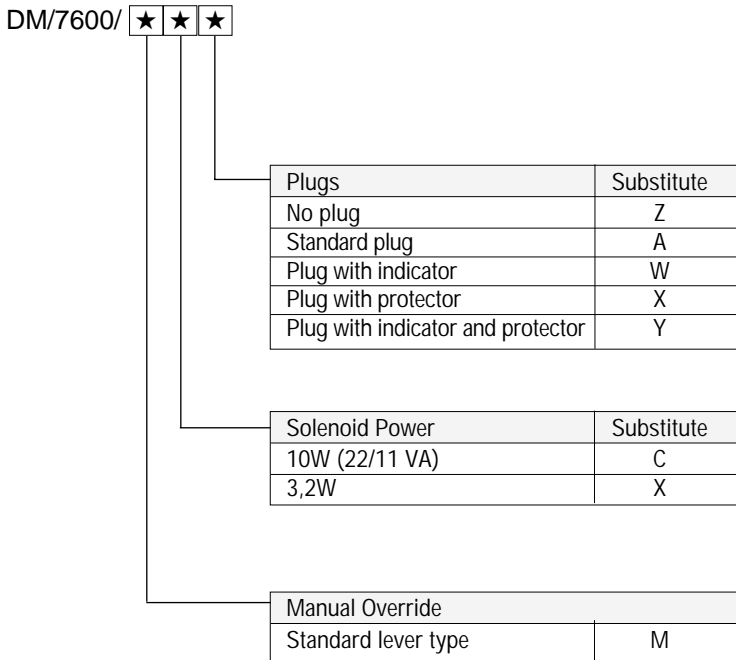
DM/7600/ ★ ★ ★

| Plugs | Substitute |
|---|---|
| No plug | Z |
| Standard plug | A |
| Plug with indicator | W |
| Plug with protector | X |
| Plug with indicator and protector | Y |

| Solenoid Power | Substitute |
|---|---|
| 10W (22/11 VA) | C |
| 3,2W | X |

| Manual Override | |
|---|---|
| Standard lever type | M |